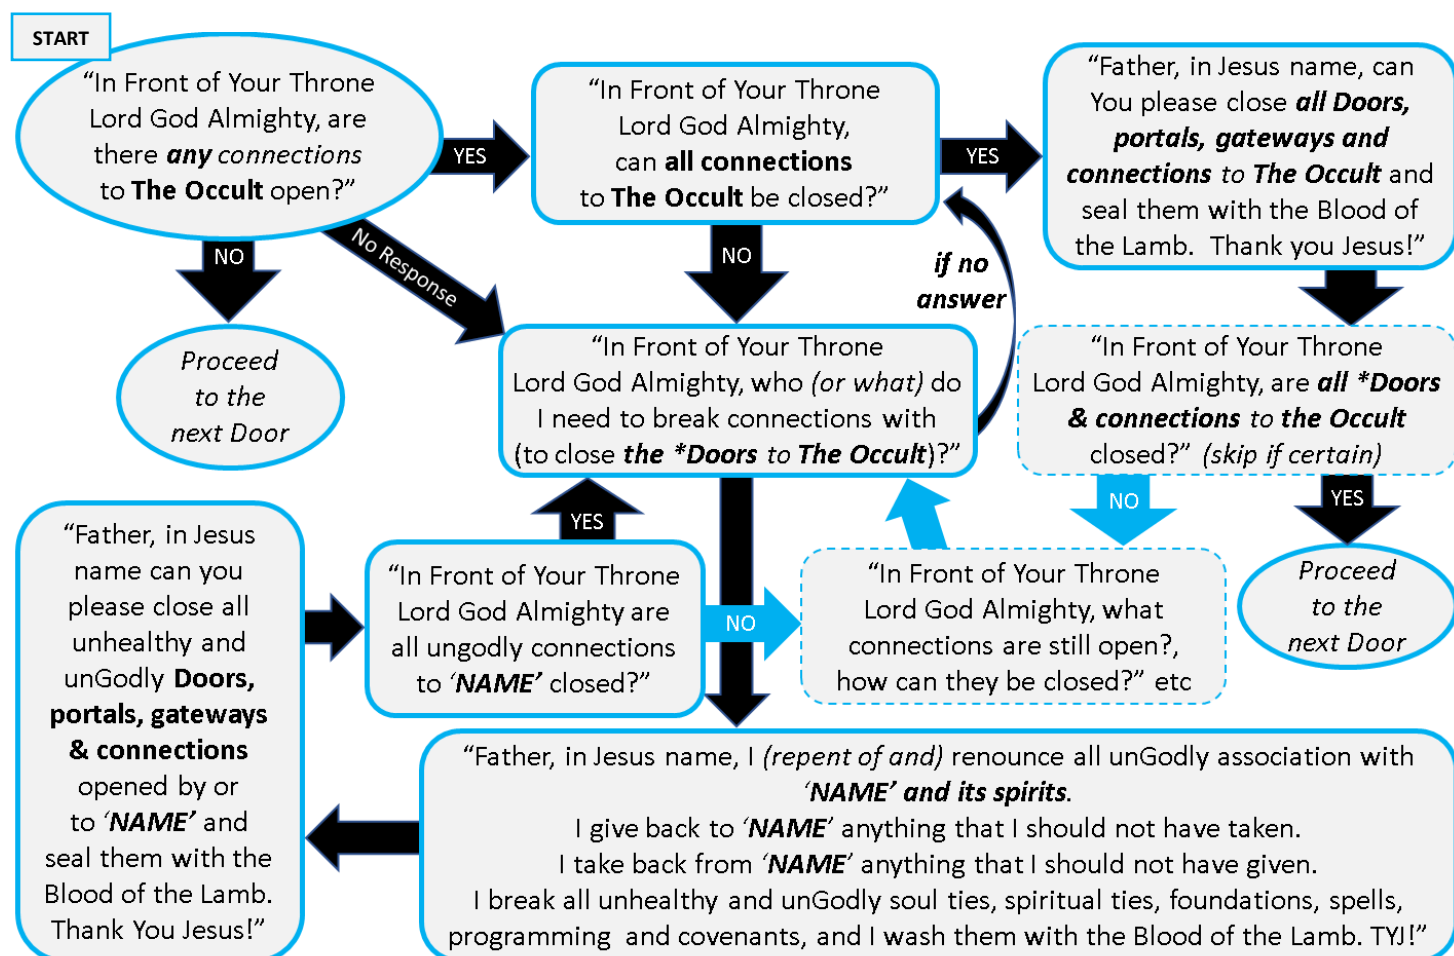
START

"In Front of Your Throne Lord God Almighty, are there any connections to The Occult open?"

YES

"In Front of Your Throne Lord God Almighty, can all connections to The Occult be closed?"

YES

"Father, in Jesus name, can You please close all Doors, portals, gateways and connections to The Occult and seal them with the Blood of the Lamb. Thank you Jesus!"

NO

No Response

NO

if no answer

Proceed to the next Door

"In Front of Your Throne Lord God Almighty, who (or what) do I need to break connections with (to close the *Doors to The Occult)?"

"In Front of Your Throne Lord God Almighty, are all *Doors & connections to the Occult closed?" (skip if certain)

NO

YES

YES

"Father, in Jesus name can you please close all unhealthy and unGodly Doors, portals, gateways & connections opened by or to 'NAME' and seal them with the Blood of the Lamb. Thank You Jesus!"

"In Front of Your Throne Lord God Almighty are all ungodly connections to 'NAME' closed?"

NO

"In Front of Your Throne Lord God Almighty, what connections are still open?, how can they be closed?" etc

Proceed to the next Door

"Father, in Jesus name, I (repent of and) renounce all unGodly association with 'NAME' and its spirits.
I give back to 'NAME' anything that I should not have taken.
I take back from 'NAME' anything that I should not have given.
I break all unhealthy and unGodly soul ties, spiritual ties, foundations, spells, programming and covenants, and I wash them with the Blood of the Lamb. TYJ!"